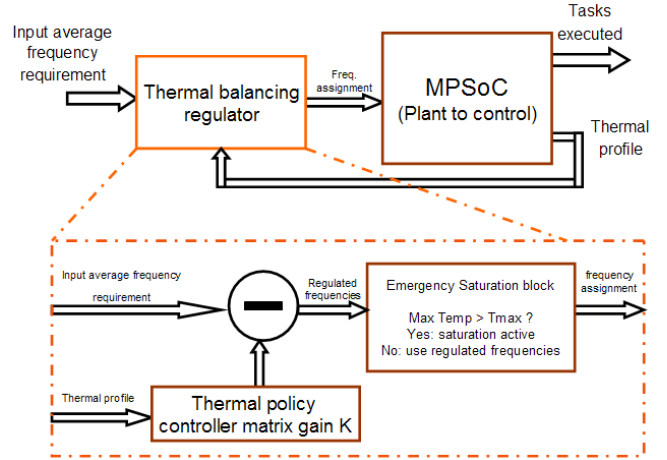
Input average frequency requirement

Thermal balancing regulator

Freq. assignment

MPSoC (Plant to control)

Tasks executed

Thermal profile

Input average frequency requirement

Regulated frequencies

Emergency Saturation block

Max Temp > Tmax ?
Yes: saturation active
No: use regulated frequencies

frequency assignment

Thermal profile

Thermal policy controller matrix gain K